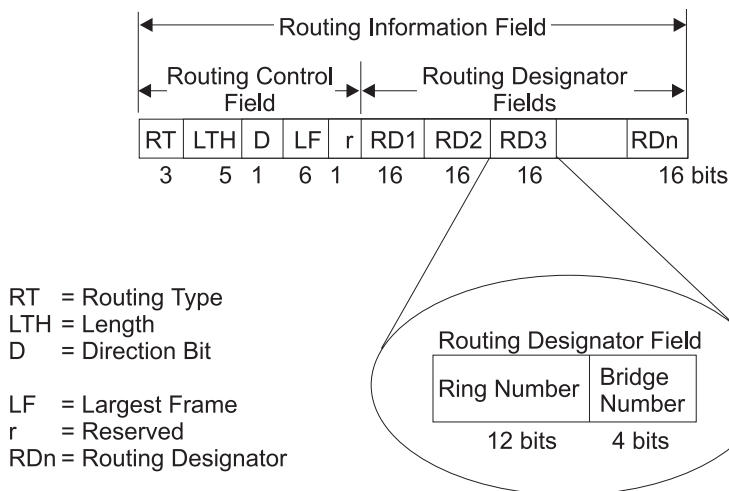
Routing Information Field

Routing Control Field

Routing Designator Fields

| RT | LTH | D | LF | r | RD1 | RD2 | RD3 | | RDn |
|---|---|---|---|---|---|---|---|---|---|
| 3 | 5 | 1 | 6 | 1 | 16 | 16 | 16 | | 16 bits |

RT = Routing Type
LTH = Length
D = Direction Bit

LF = Largest Frame
r = Reserved
RDn = Routing Designator

Routing Designator Field

| Ring Number | Bridge Number |
|---|---|
| 12 bits | 4 bits |